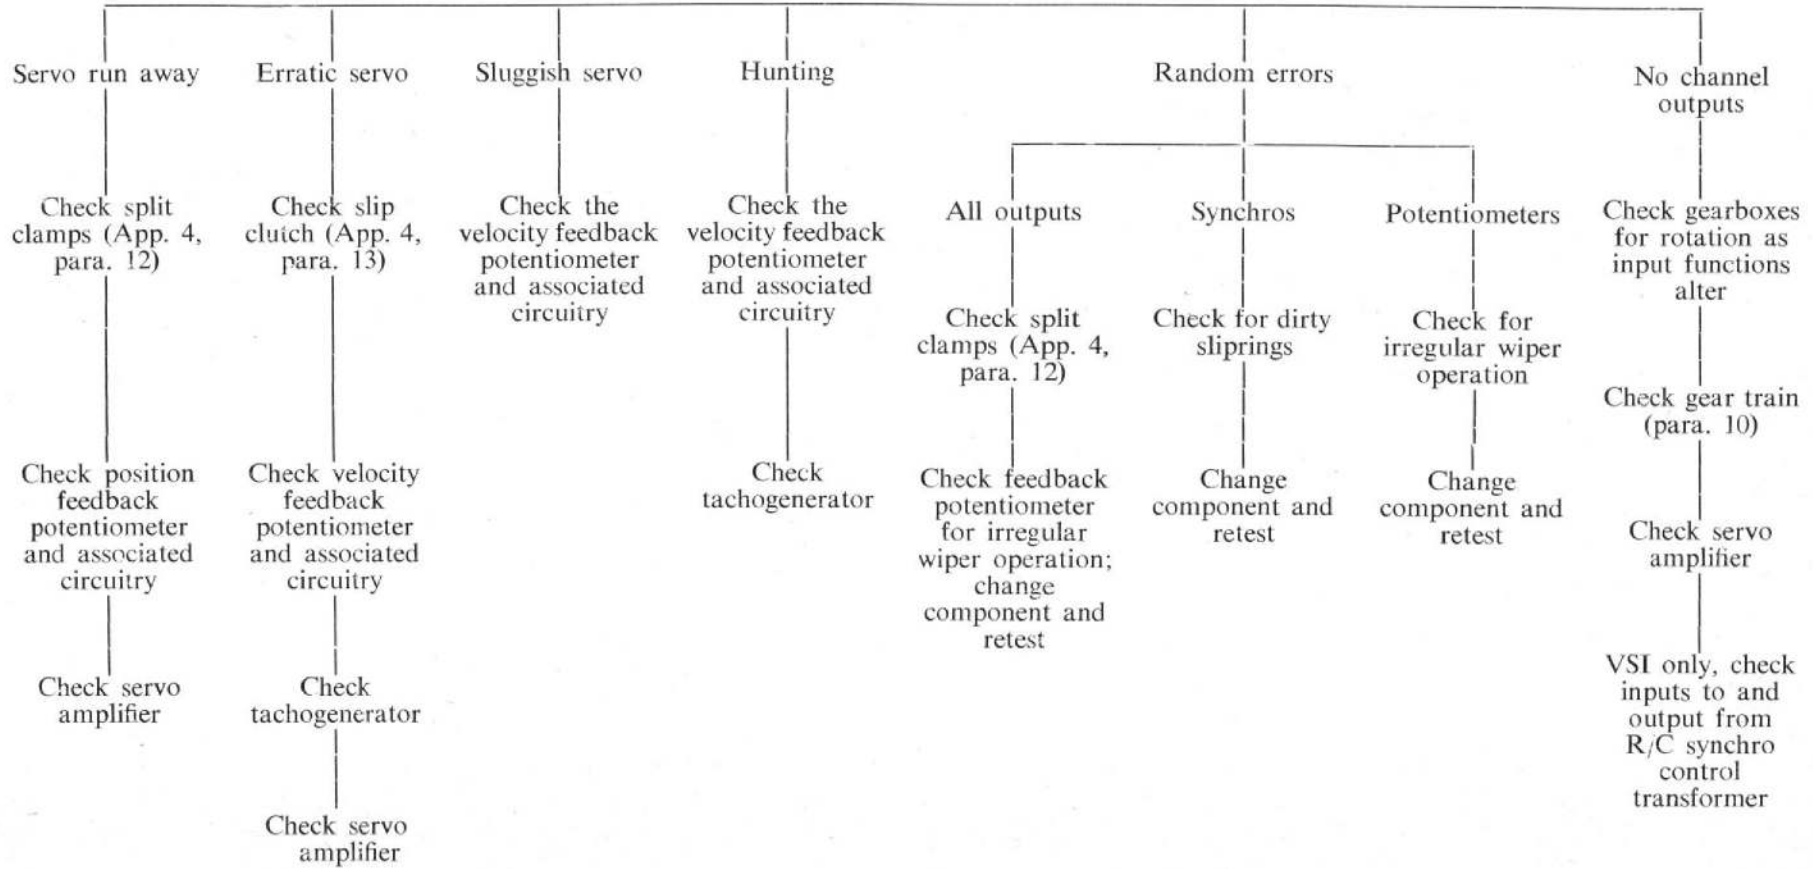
Servo run away

Check split clamps (App. 4, para. 12)

Check position feedback potentiometer and associated circuitry

Check servo amplifier

Erratic servo

Check slip clutch (App. 4, para. 13)

Check velocity feedback potentiometer and associated circuitry

Check tachogenerator

Check servo amplifier

Sluggish servo

Check the velocity feedback potentiometer and associated circuitry

Hunting

Check the velocity feedback potentiometer and associated circuitry

Check tachogenerator

Random errors

All outputs

Check split clamps (App. 4, para. 12)

Check feedback potentiometer for irregular wiper operation; change component and retest

Synchros

Check for dirty sliprings

Change component and retest

Potentiometers

Check for irregular wiper operation

Change component and retest

No channel outputs

Check gearboxes for rotation as input functions alter

Check gear train (para. 10)

Check servo amplifier

VSI only, check inputs to and output from R/C synchro control transformer